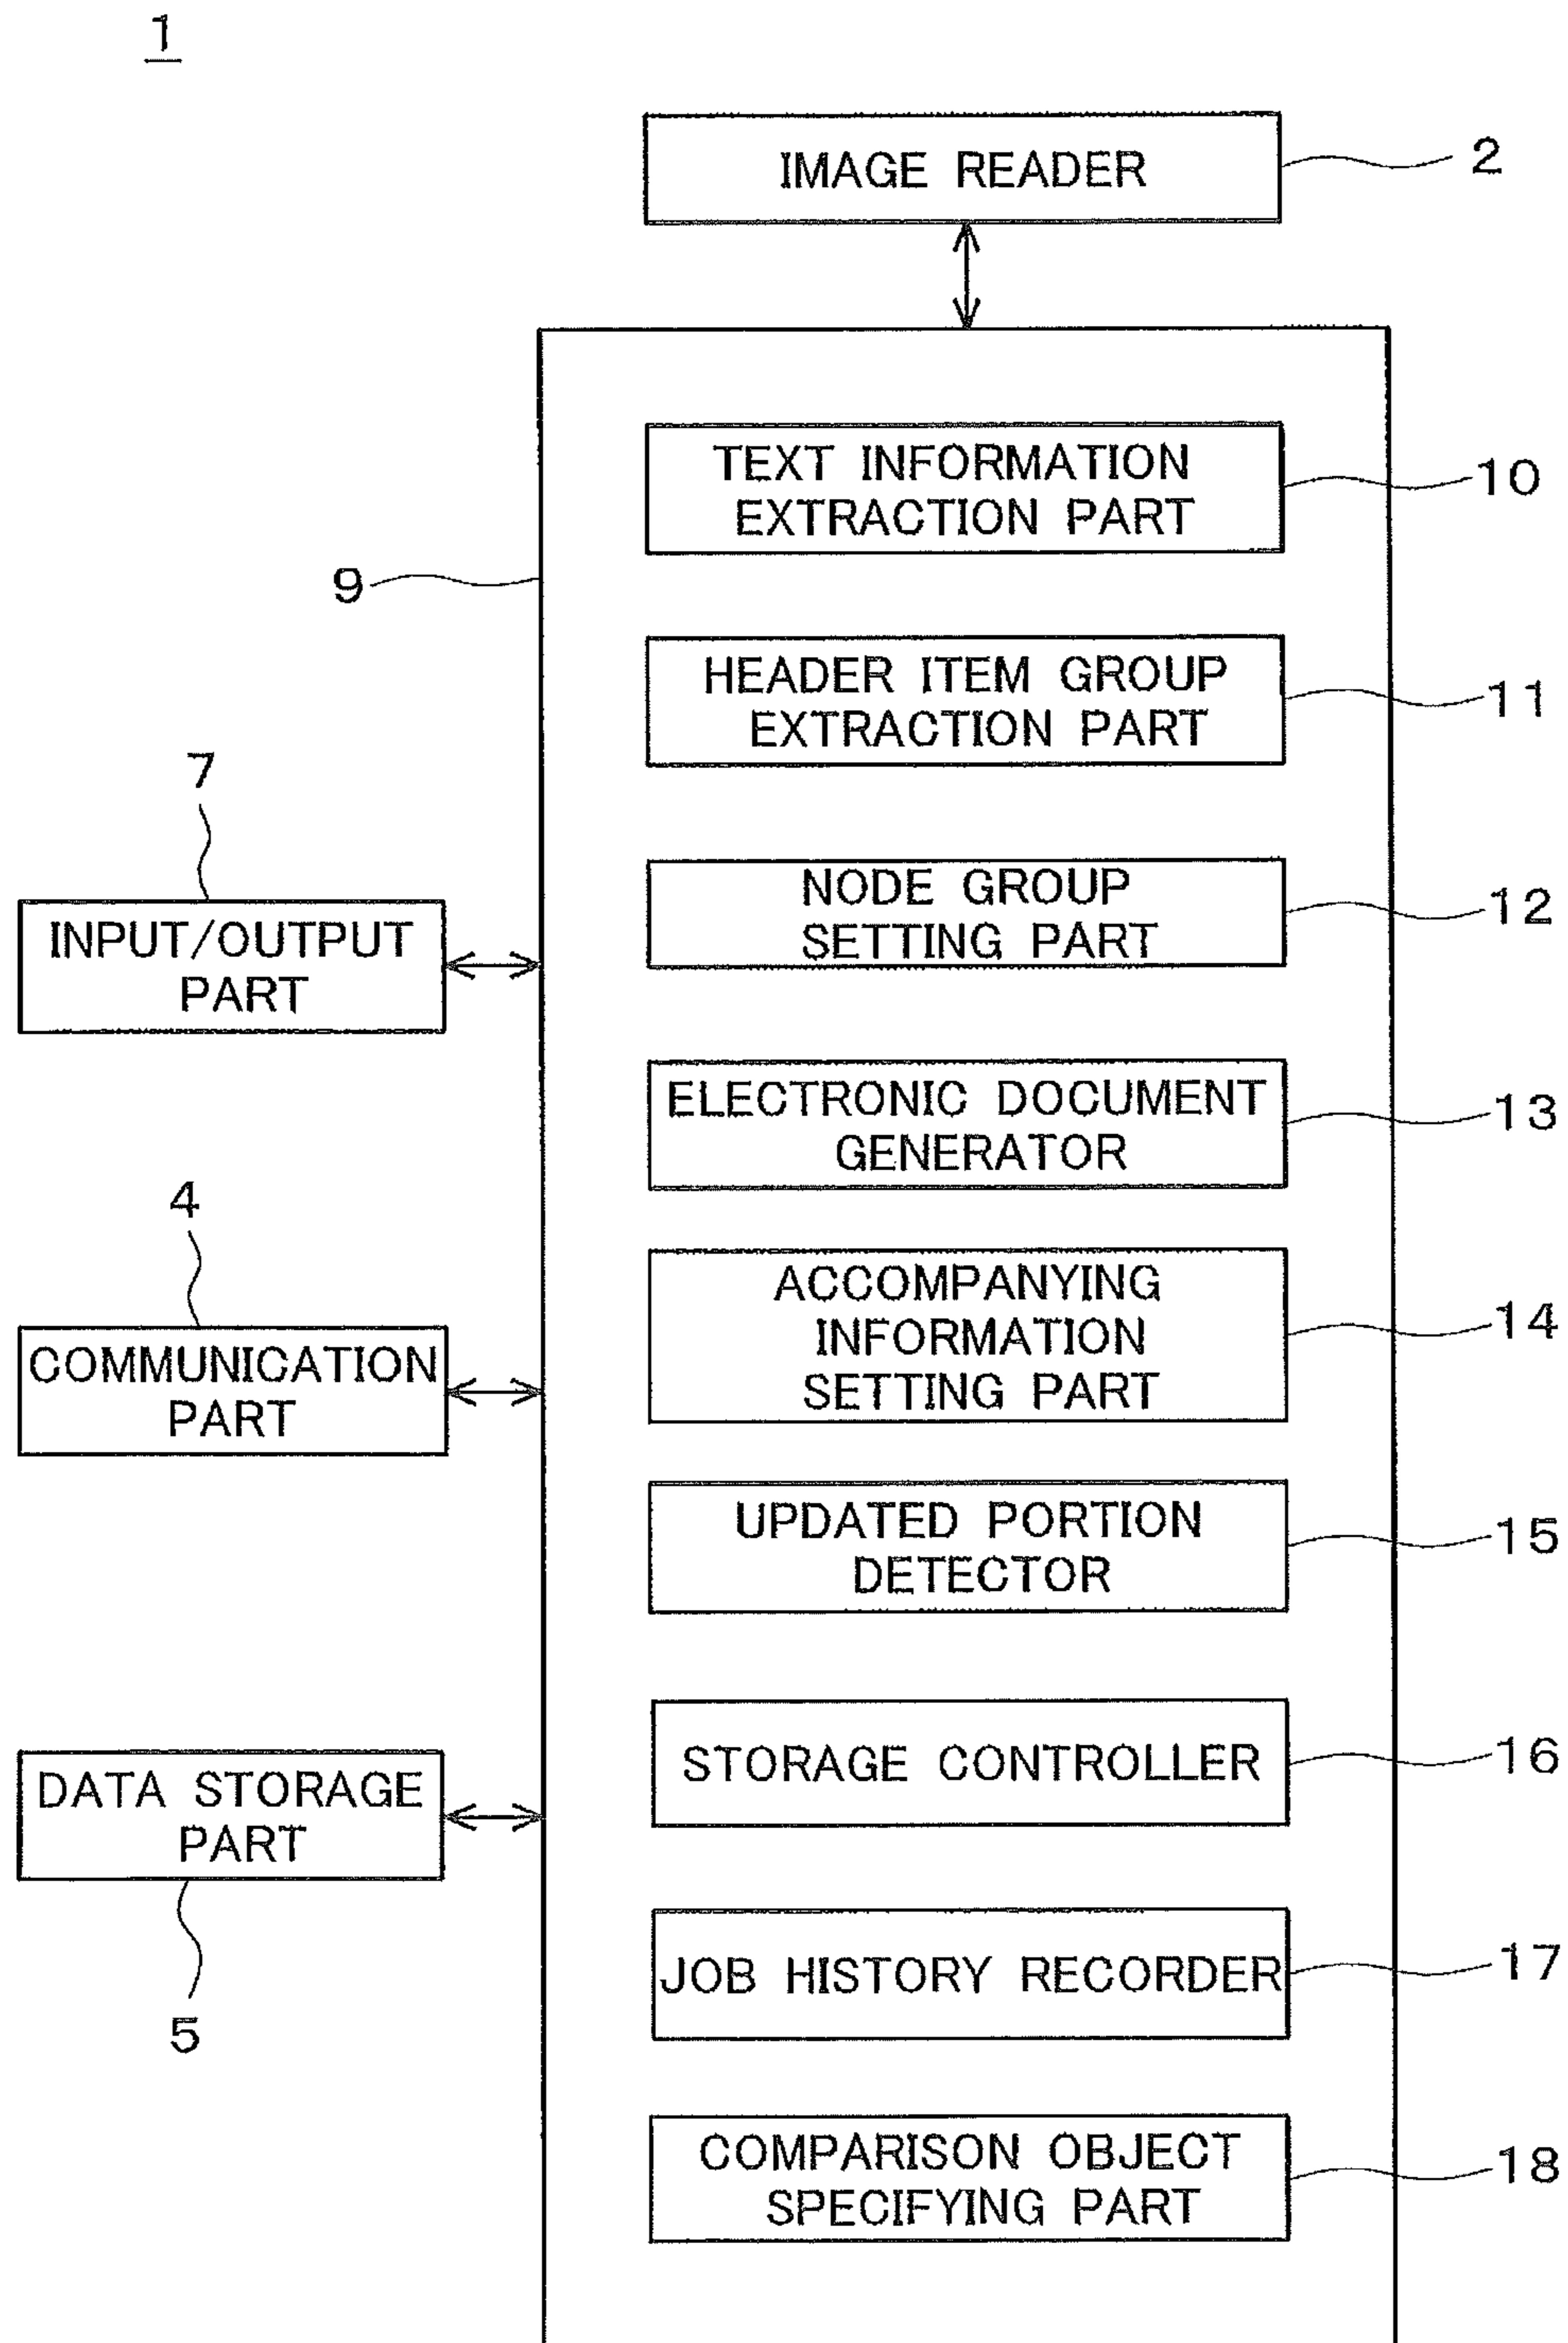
1

IMAGE READER

2

TEXT INFORMATION EXTRACTION PART

10

9

HEADER ITEM GROUP EXTRACTION PART

11

7

INPUT/OUTPUT PART

NODE GROUP SETTING PART

12

ELECTRONIC DOCUMENT GENERATOR

13

4

COMMUNICATION PART

ACCOMPANYING INFORMATION SETTING PART

14

UPDATED PORTION DETECTOR

15

DATA STORAGE PART

STORAGE CONTROLLER

16

5

JOB HISTORY RECORDER

17

COMPARISON OBJECT SPECIFYING PART

18